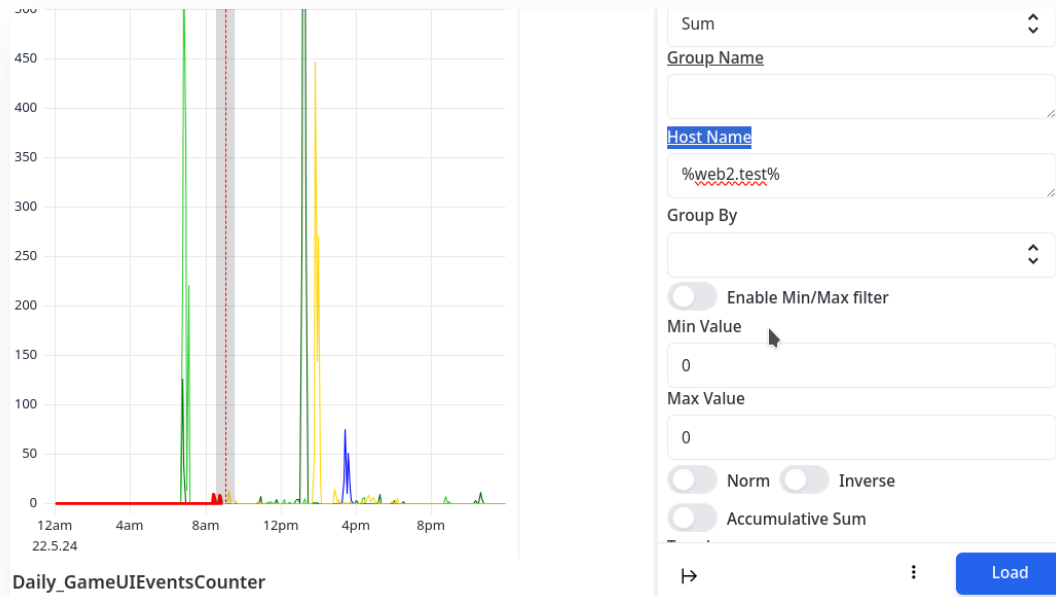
500
450
400
350
300
250
200
150
100
50
0
12am
4am
8am
12pm
4pm
8pm
22.5.24

Daily_GameUIEventsCounter

Sum

Group Name

Host Name

%web2.test%

Group By

Enable Min/Max filter

Min Value

0

Max Value

0

Norm

Inverse

Accumulative Sum

Load